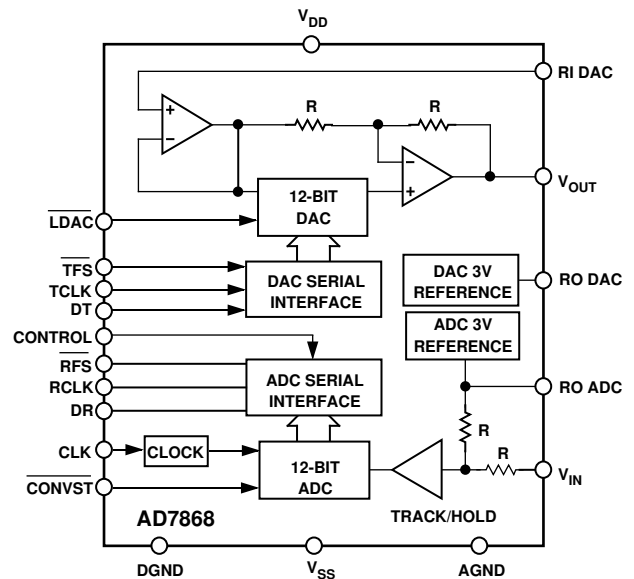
$V_{DD}$

RI DAC

R

R

+

–

–

+

$V_{OUT}$

$\overline{LDAC}$

12-BIT DAC

$\overline{TFS}$

TCLK

DT

DAC SERIAL INTERFACE

DAC 3V REFERENCE

RO DAC

ADC 3V REFERENCE

CONTROL

$\overline{RFS}$

RCLK

DR

ADC SERIAL INTERFACE

RO ADC

R

CLK

CLOCK

12-BIT ADC

R

$V_{IN}$

$\overline{CONVST}$

AD7868

TRACK/HOLD

DGND

$V_{SS}$

AGND